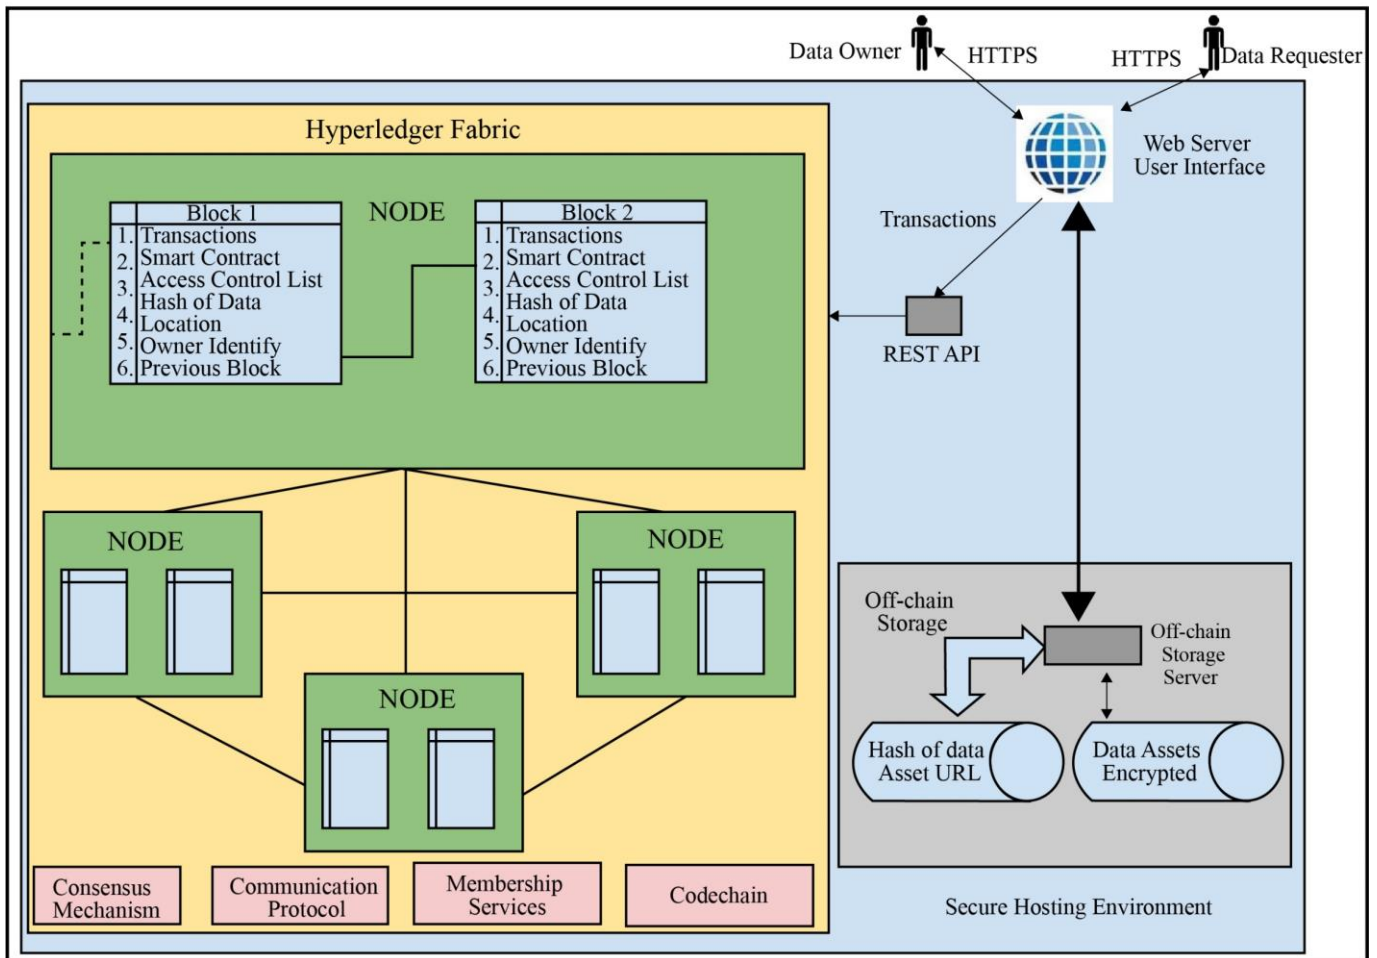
Data Owner
HTTPS
HTTPS
Data Requester

Hyperledger Fabric

Web Server User Interface

NODE

| | Block 1 |
|---|---|
| 1. | Transactions |
| 2. | Smart Contract |
| 3. | Access Control List |
| 4. | Hash of Data |
| 4. | Location |
| 5. | Owner Identify |
| 6. | Previous Block |

| | Block 2 |
|---|---|
| 1. | Transactions |
| 2. | Smart Contract |
| 3. | Access Control List |
| 4. | Hash of Data |
| 4. | Location |
| 5. | Owner Identify |
| 6. | Previous Block |

Transactions

REST API

NODE

NODE

NODE

Off-chain Storage

Off-chain Storage Server

Hash of data Asset URL

Data Assets Encrypted

Consensus Mechanism

Communication Protocol

Membership Services

Codechain

Secure Hosting Environment